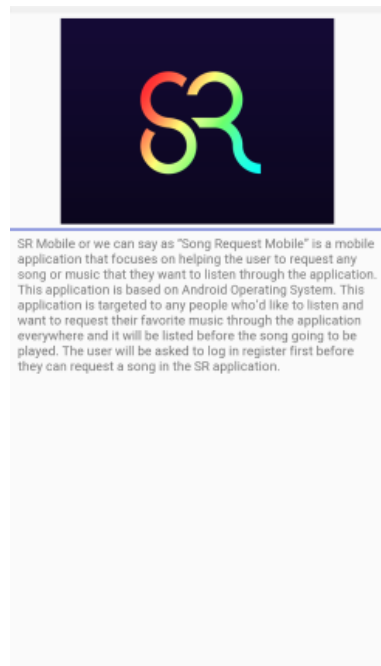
SR

SR Mobile or we can say as "Song Request Mobile" is a mobile application that focuses on helping the user to request any song or music that they want to listen through the application. This application is based on Android Operating System. This application is targeted to any people who'd like to listen and want to request their favorite music through the application everywhere and it will be listed before the song going to be played. The user will be asked to log in register first before they can request a song in the SR application.